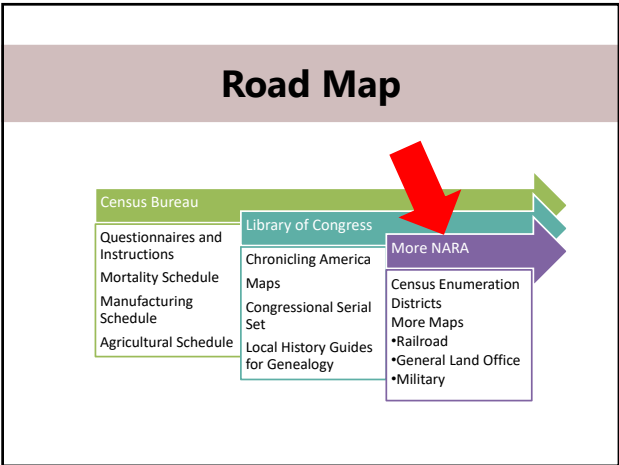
Road Map

Census Bureau

Questionnaires and Instructions

Mortality Schedule

Manufacturing Schedule

Agricultural Schedule

Library of Congress

Chronicling America

Maps

Congressional Serial Set

Local History Guides for Genealogy

More NARA

Census Enumeration Districts

More Maps

•Railroad

•General Land Office

•Military